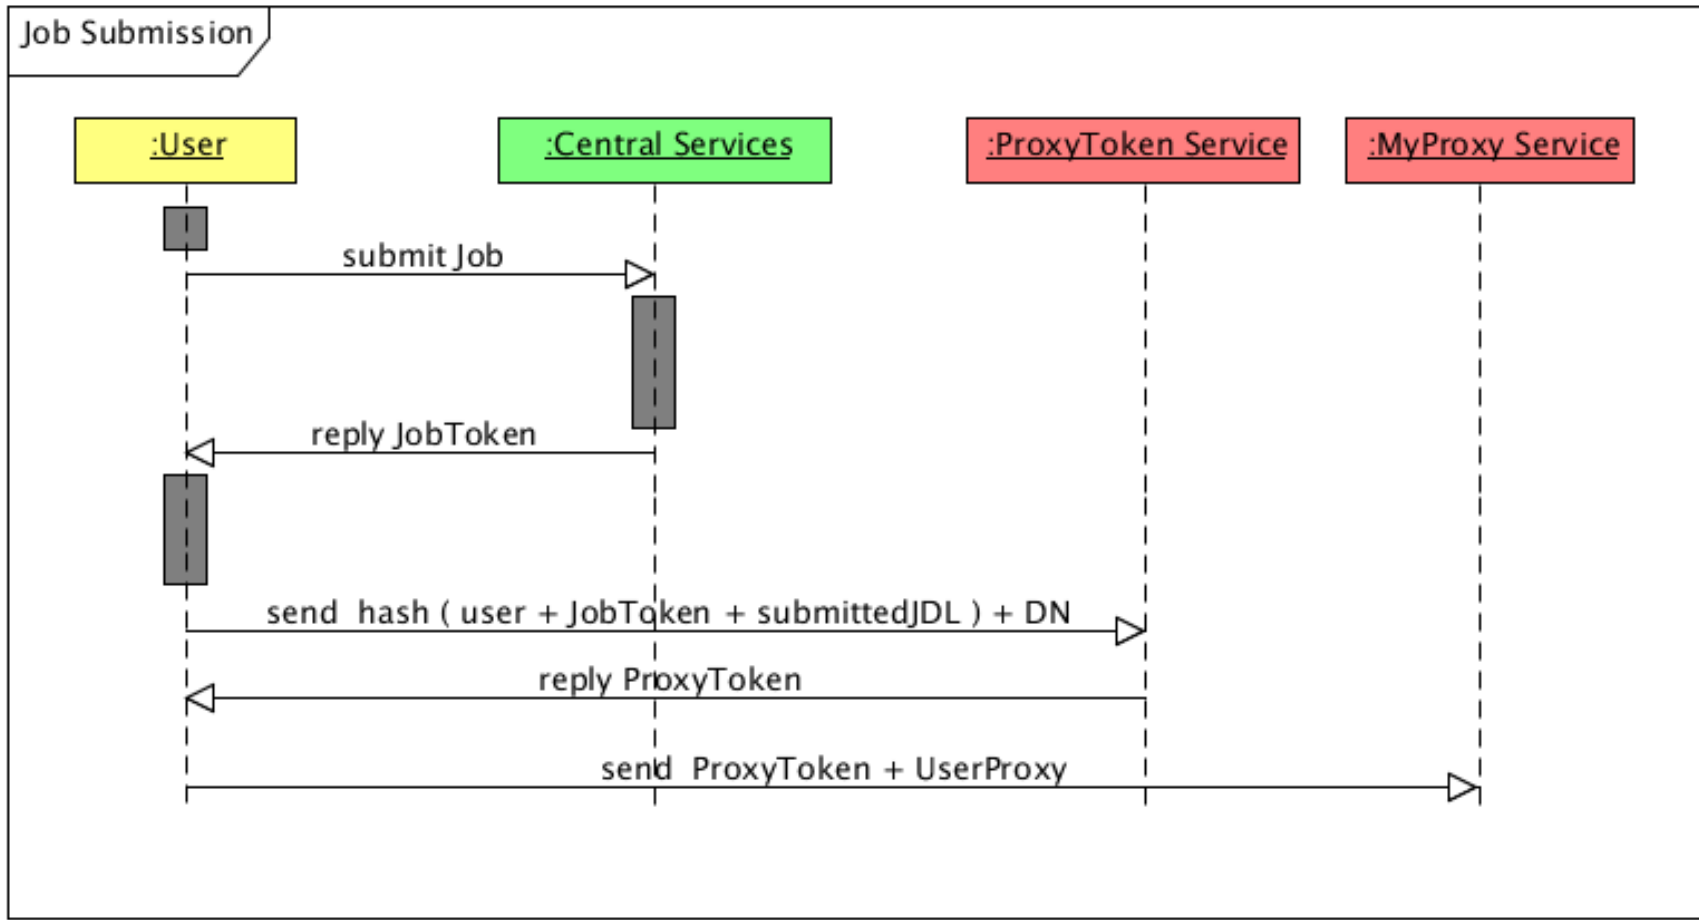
Job Submission

:User

:Central Services

:ProxyToken Service

:MyProxy Service

submit Job

reply JobToken

send hash ( user + JobToken + submittedJDL ) + DN

reply ProxyToken

send ProxyToken + UserProxy